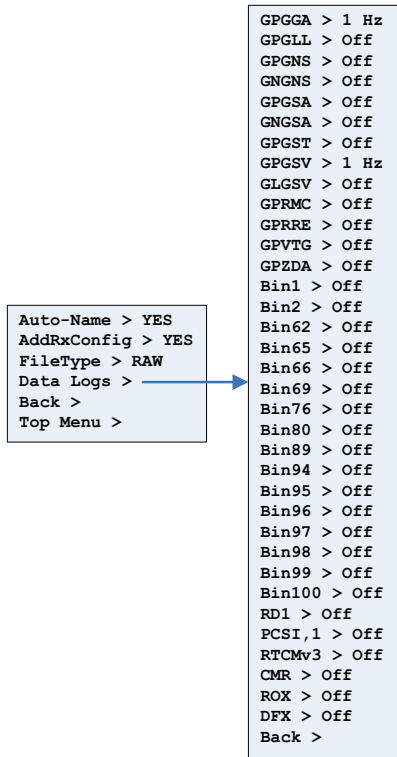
Auto-Name > YES
AddRxConfig > YES
FileType > RAW
Data Logs >
Back >
Top Menu >

GPGGA > 1 Hz
GPGLL > Off
GPGNS > Off
GNGNS > Off
GPGSA > Off
GNGSA > Off
GPGST > Off
GPGSV > 1 Hz
GLGSV > Off
GPRMC > Off
GPRRE > Off
GPVTG > Off
GPZDA > Off
Bin1 > Off
Bin2 > Off
Bin62 > Off
Bin65 > Off
Bin66 > Off
Bin69 > Off
Bin76 > Off
Bin80 > Off
Bin89 > Off
Bin94 > Off
Bin95 > Off
Bin96 > Off
Bin97 > Off
Bin98 > Off
Bin99 > Off
Bin100 > Off
RD1 > Off
PCSI,1 > Off
RTCMv3 > Off
CMR > Off
ROX > Off
DFX > Off
Back >